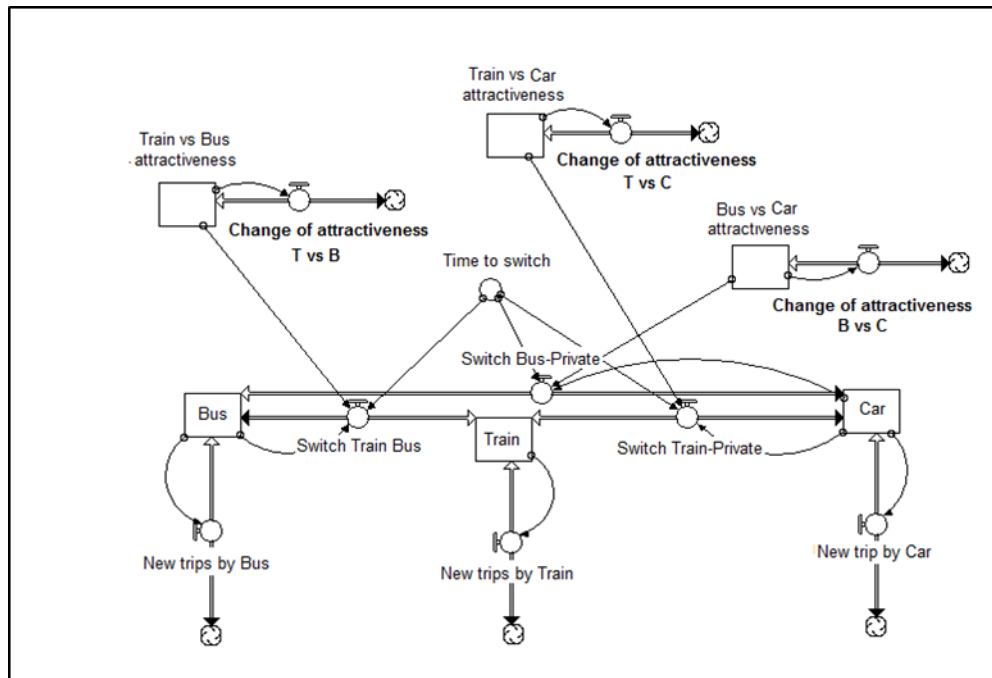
Train vs Car attractiveness

Change of attractiveness T vs C

Train vs Bus attractiveness

Change of attractiveness T vs B

Bus vs Car attractiveness

Change of attractiveness B vs C

Time to switch

Switch Bus-Private

Bus

Switch Train Bus

Train

Switch Train-Private

Car

New trips by Bus

New trips by Train

New trip by Car